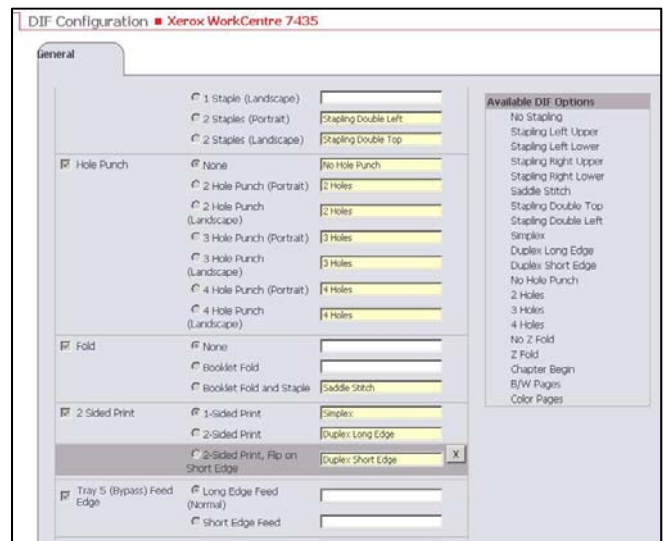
DIF Configuration ■ Xerox WorkCentre 7435

General

1 Staple (Landscape)
2 Staples (Portrait) | Stapling Double Left
2 Staples (Landscape) | Stapling Double Top

Hole Punch
None | No Hole Punch
2 Hole Punch (Portrait) | 2 Holes
2 Hole Punch (Landscape) | 2 Holes
3 Hole Punch (Portrait) | 3 Holes
3 Hole Punch (Landscape) | 3 Holes
4 Hole Punch (Portrait) | 4 Holes
4 Hole Punch (Landscape) | 4 Holes

Fold
None
Booklet Fold
Booklet Fold and Staple | Saddle Stitch

2 Sided Print
1-Sided Print | Simplex
2-Sided Print | Duplex Long Edge
2-Sided Print, Flip on Short Edge | Duplex Short Edge | X

Tray 5 (Bypass) Feed Edge
Long Edge Feed (Normal)
Short Edge Feed

Available DIF Options
No Stapling
Stapling Left Upper
Stapling Left Lower
Stapling Right Upper
Stapling Right Lower
Saddle Stitch
Stapling Double Top
Stapling Double Left
Simplex
Duplex Long Edge
Duplex Short Edge
No Hole Punch
2 Holes
3 Holes
4 Holes
No Z Fold
Z Fold
Chapter Begin
B/W Pages
Color Pages